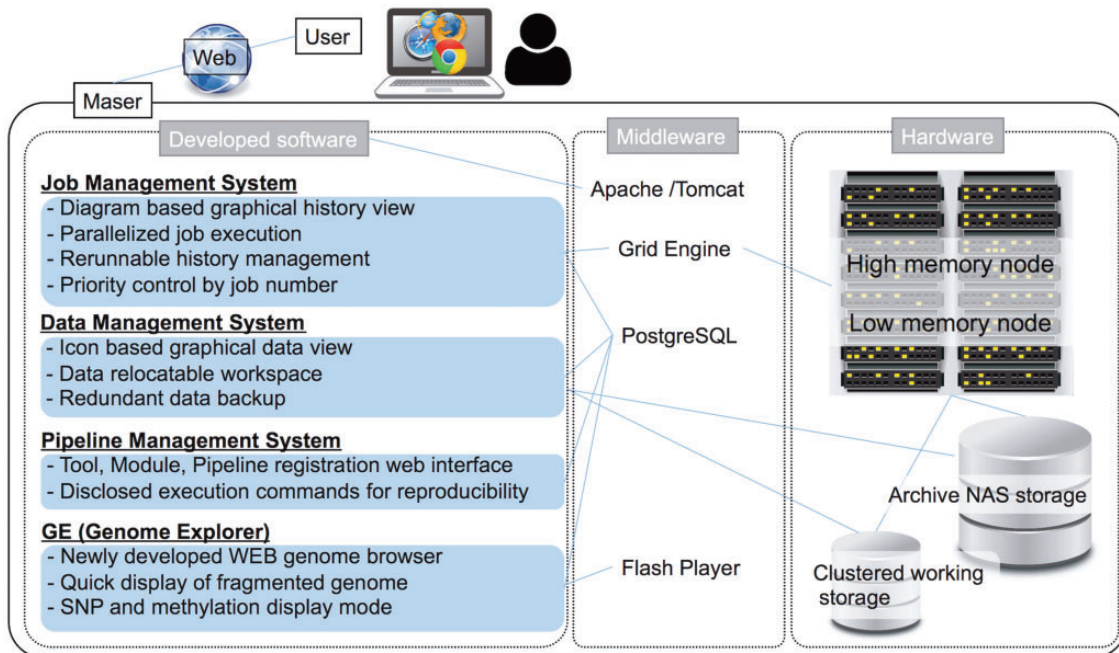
Web

User

Maser

Developed software

Middleware

Hardware

Job Management System
- Diagram based graphical history view
- Parallelized job execution
- Rerunnable history management
- Priority control by job number

Data Management System
- Icon based graphical data view
- Data relocatable workspace
- Redundant data backup

Pipeline Management System
- Tool, Module, Pipeline registration web interface
- Disclosed execution commands for reproducibility

GE (Genome Explorer)
- Newly developed WEB genome browser
- Quick display of fragmented genome
- SNP and methylation display mode

Apache /Tomcat

Grid Engine

PostgreSQL

Flash Player

High memory node

Low memory node

Archive NAS storage

Clustered working storage